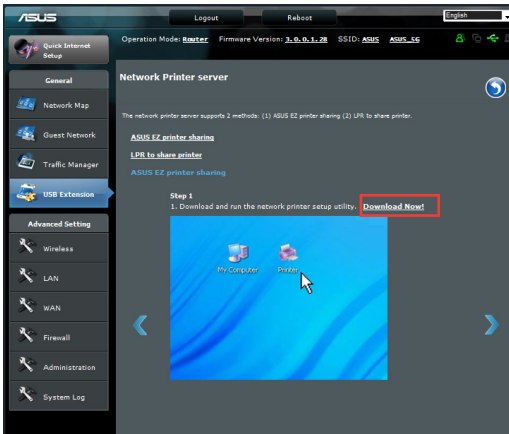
ASUS

Logout

Reboot

English

Quick Internet Setup

Operation Mode: Router Firmware Version: 3.0.0.1.28 SSID: ASUS ASUS_5G

General

Network Map

Guest Network

Traffic Manager

USB Extension

Advanced Setting

Wireless

LAN

WAN

Firewall

Administration

System Log

Network Printer server

The network printer server supports 2 methods: (1) ASUS EZ printer sharing (2) LPR to share printer.

ASUS EZ printer sharing

LPR to share printer

ASUS EZ printer sharing

Step 1

1. Download and run the network printer setup utility. Download Now!

My Computer

Printer